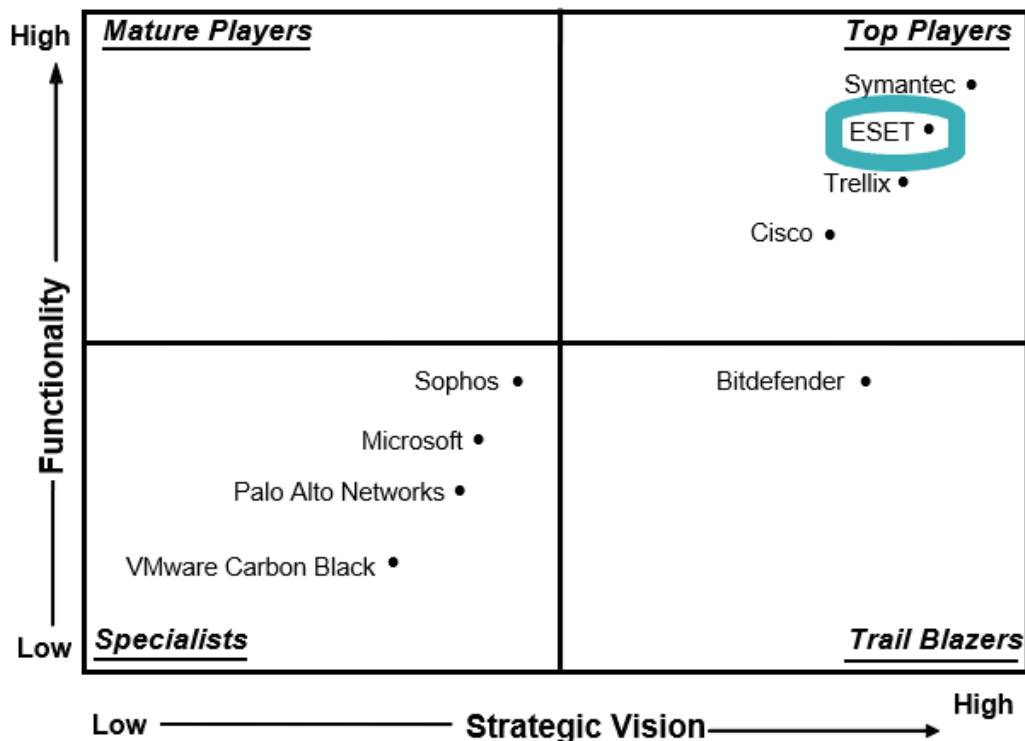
High

Functionality

Low

Mature Players

Top Players

Symantec

ESET

Trellix

Cisco

Sophos

Microsoft

Palo Alto Networks

VMware Carbon Black

Bitdefender

Specialists

Trail Blazers

Low

Strategic Vision

High